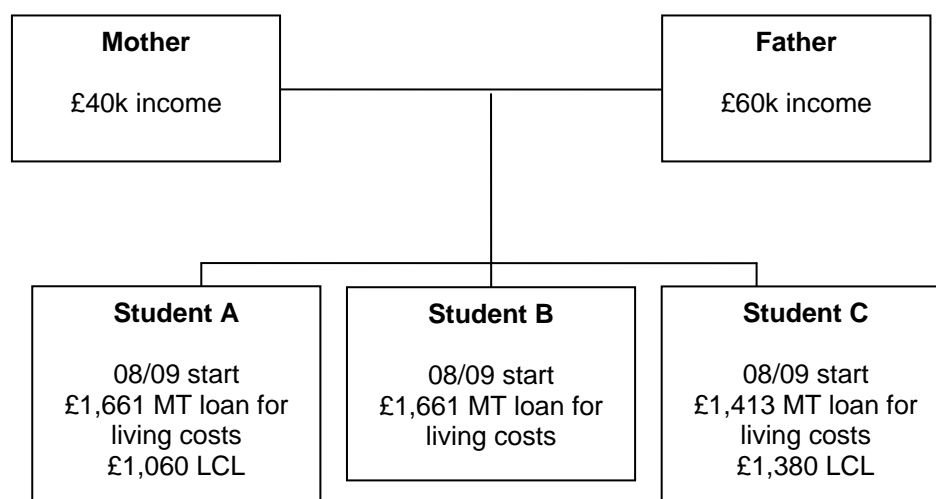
**Mother**

£40k income

**Father**

£60k income

**Student A**

08/09 start
£1,661 MT loan for living costs
£1,060 LCL

**Student B**

08/09 start
£1,661 MT loan for living costs

**Student C**

08/09 start
£1,413 MT loan for living costs
£1,380 LCL